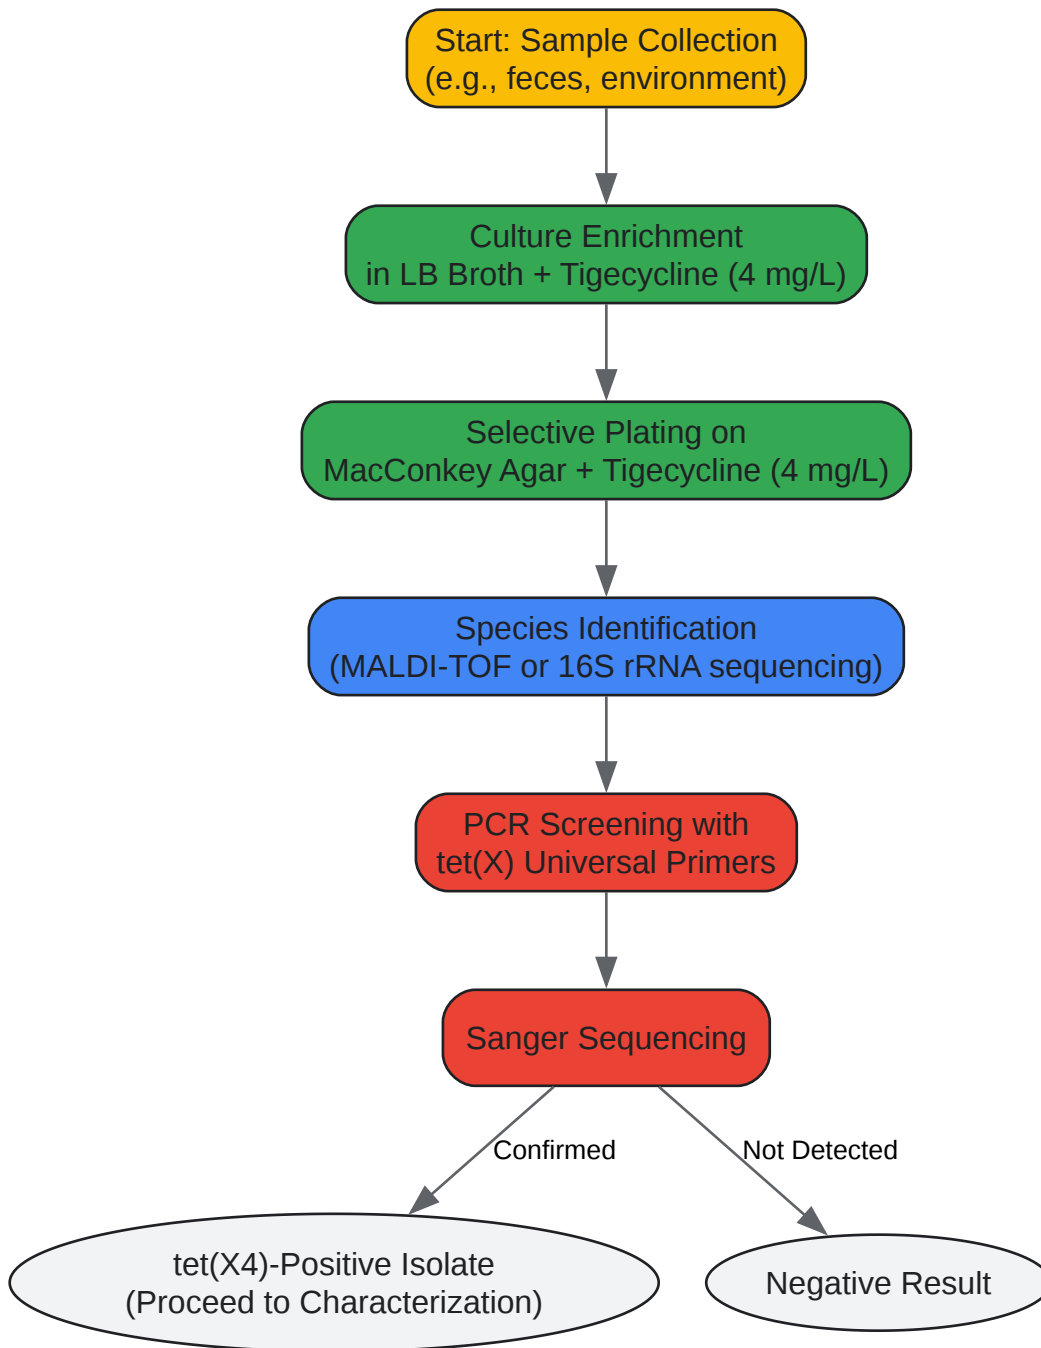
Start: Sample Collection
(e.g., feces, environment)

Culture Enrichment
in LB Broth + Tigecycline (4 mg/L)

Selective Plating on
MacConkey Agar + Tigecycline (4 mg/L)

Species Identification
(MALDI-TOF or 16S rRNA sequencing)

PCR Screening with
tet(X) Universal Primers

Sanger Sequencing

Confirmed

Not Detected

tet(X4)-Positive Isolate
(Proceed to Characterization)

Negative Result